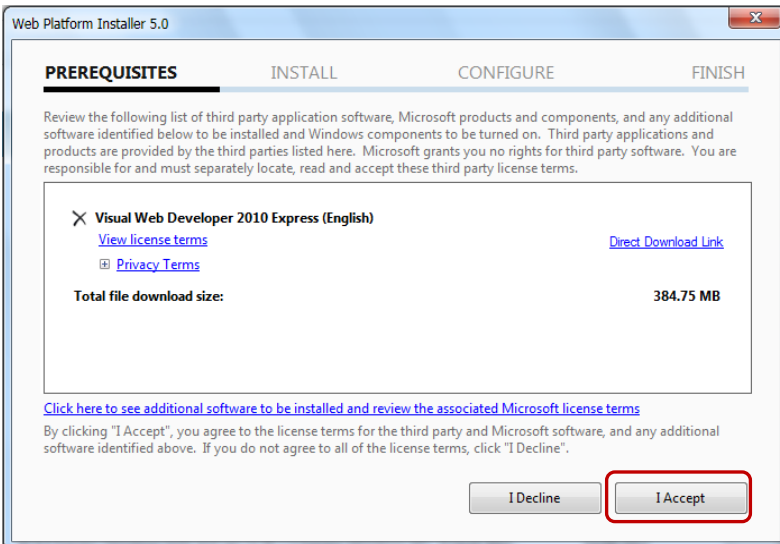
Web Platform Installer 5.0

PREREQUISITES INSTALL CONFIGURE FINISH

Review the following list of third party application software, Microsoft products and components, and any additional software identified below to be installed and Windows components to be turned on. Third party applications and products are provided by the third parties listed here. Microsoft grants you no rights for third party software. You are responsible for and must separately locate, read and accept these third party license terms.

Visual Web Developer 2010 Express (English)
View license terms
Direct Download Link
Privacy Terms
Total file download size: 384.75 MB

Click here to see additional software to be installed and review the associated Microsoft license terms

By clicking "I Accept", you agree to the license terms for the third party and Microsoft software, and any additional software identified above. If you do not agree to all of the license terms, click "I Decline".

I Decline
I Accept